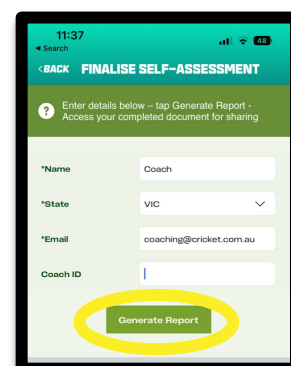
11:37
◂ Search
48
<BACK FINALISE SELF-ASSESSMENT
Enter details below – tap Generate Report - Access your completed document for sharing
*Name
Coach
*State
VIC
*Email
coaching@cricket.com.au
Coach ID
Generate Report